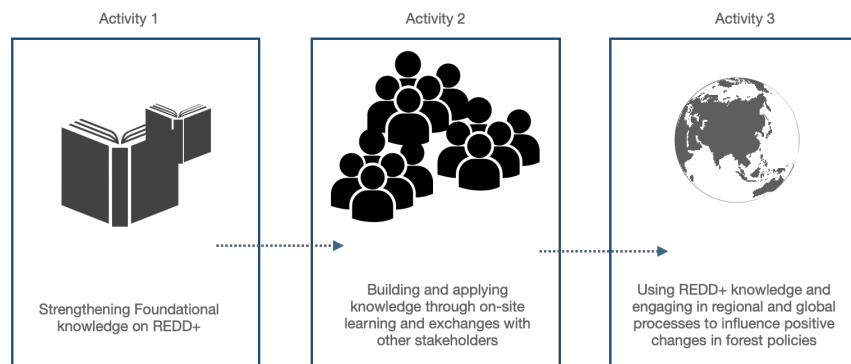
Activity 1

Strengthening Foundational knowledge on REDD+

Activity 2

Building and applying knowledge through on-site learning and exchanges with other stakeholders

Activity 3

Using REDD+ knowledge and engaging in regional and global processes to influence positive changes in forest policies